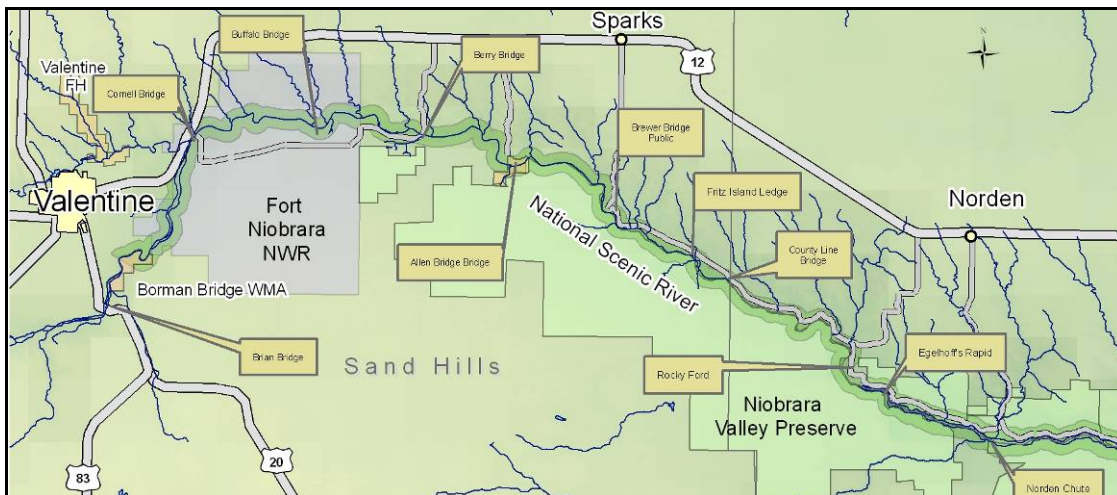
Sparks
Buffalo Bridge
Berry Bridge
12
Valentine FH
Cornell Bridge
Brewer Bridge Public
Fritz Island Ledge
Norden
Valentine
Fort Niobrara NWR
National Scenic River
Allen Bridge Bridge
County Line Bridge
Borman Bridge WMA
Brian Bridge
Sand Hills
Rocky Ford
Egelhoff's Rapid
Niobrara Valley Preserve
83
20
Norden Chute